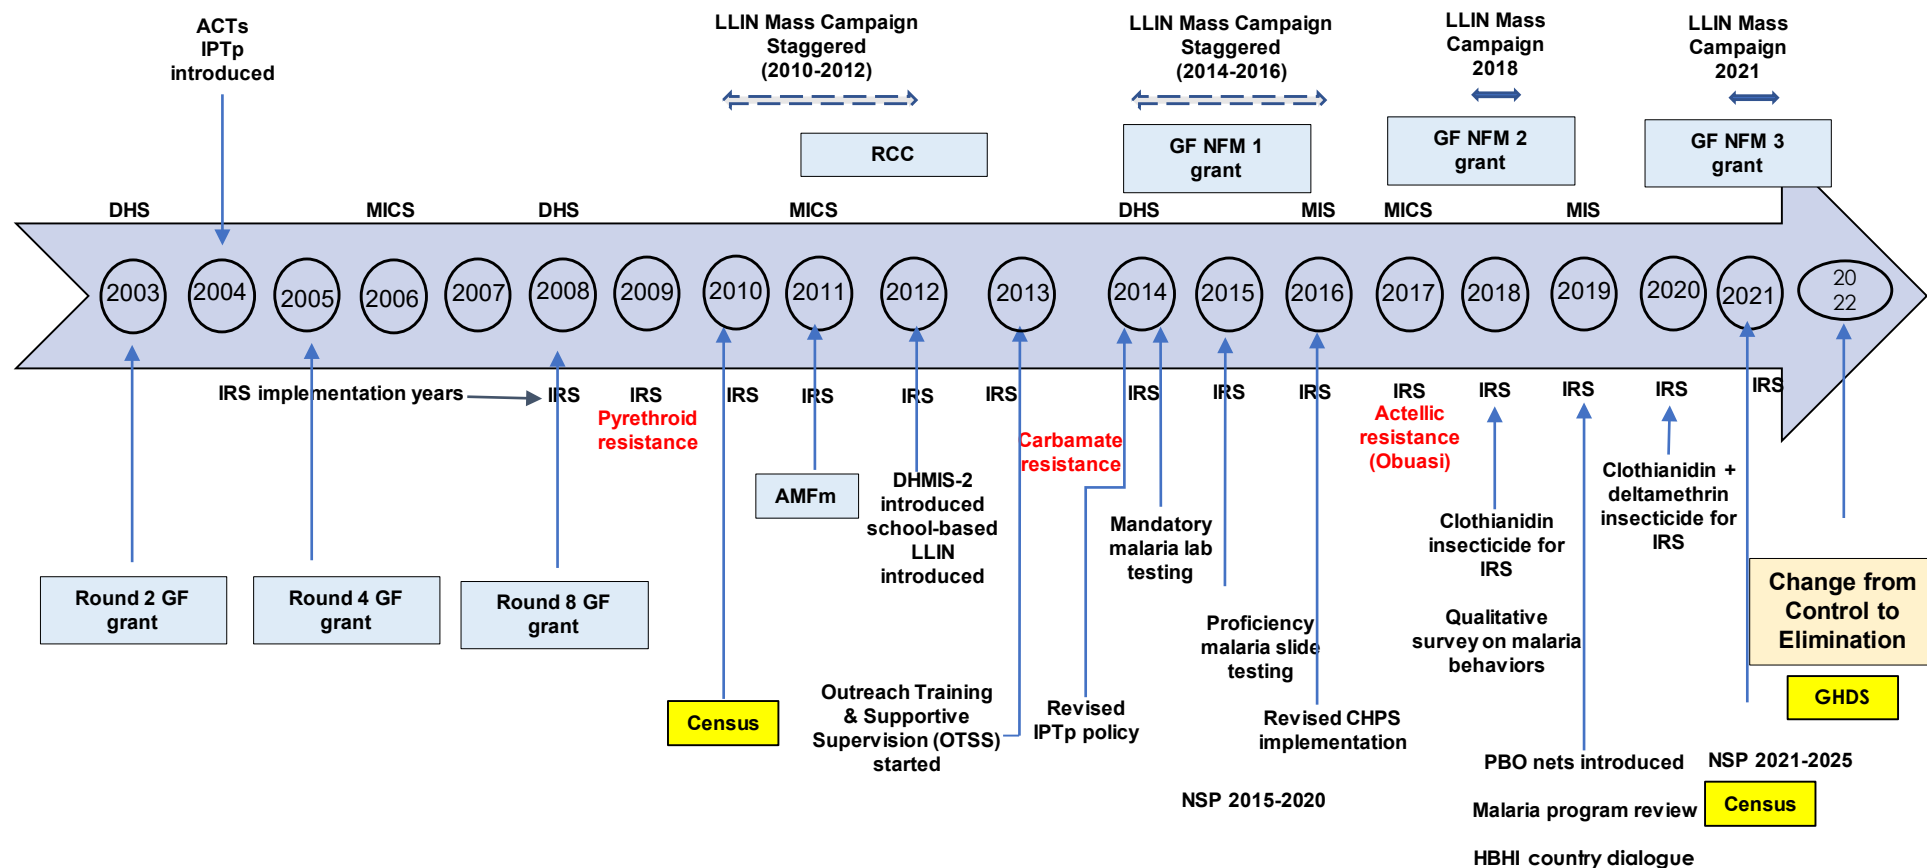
ACTs
IPTp
introduced

LLIN Mass Campaign
Staggered
(2010-2012)

LLIN Mass Campaign
Staggered
(2014-2016)

LLIN Mass
Campaign
2018

LLIN Mass
Campaign
2021

RCC

GF NFM 1
grant

GF NFM 2
grant

GF NFM 3
grant

DHS MICS DHS MICS DHS MIS MICS MIS

2003 2004 2005 2006 2007 2008 2009 2010 2011 2012 2013 2014 2015 2016 2017 2018 2019 2020 2021 20 22

IRS implementation years IRS IRS IRS IRS IRS IRS IRS IRS IRS IRS IRS IRS IRS

Pyrethroid resistance

Carbamate resistance

Actellic resistance (Obuasi)

AMFm

DHMIS-2 introduced school-based LLIN introduced

Mandatory malaria lab testing

Clothianidin insecticide for IRS

Clothianidin + deltamethrin insecticide for IRS

Round 2 GF grant

Round 4 GF grant

Round 8 GF grant

Proficiency malaria slide testing

Qualitative survey on malaria behaviors

Change from Control to Elimination

Census

Outreach Training & Supportive Supervision (OTSS) started

Revised IPTp policy

Revised CHPS implementation

GHDS

PBO nets introduced

NSP 2021-2025

NSP 2015-2020

Malaria program review

Census

HBHI country dialogue